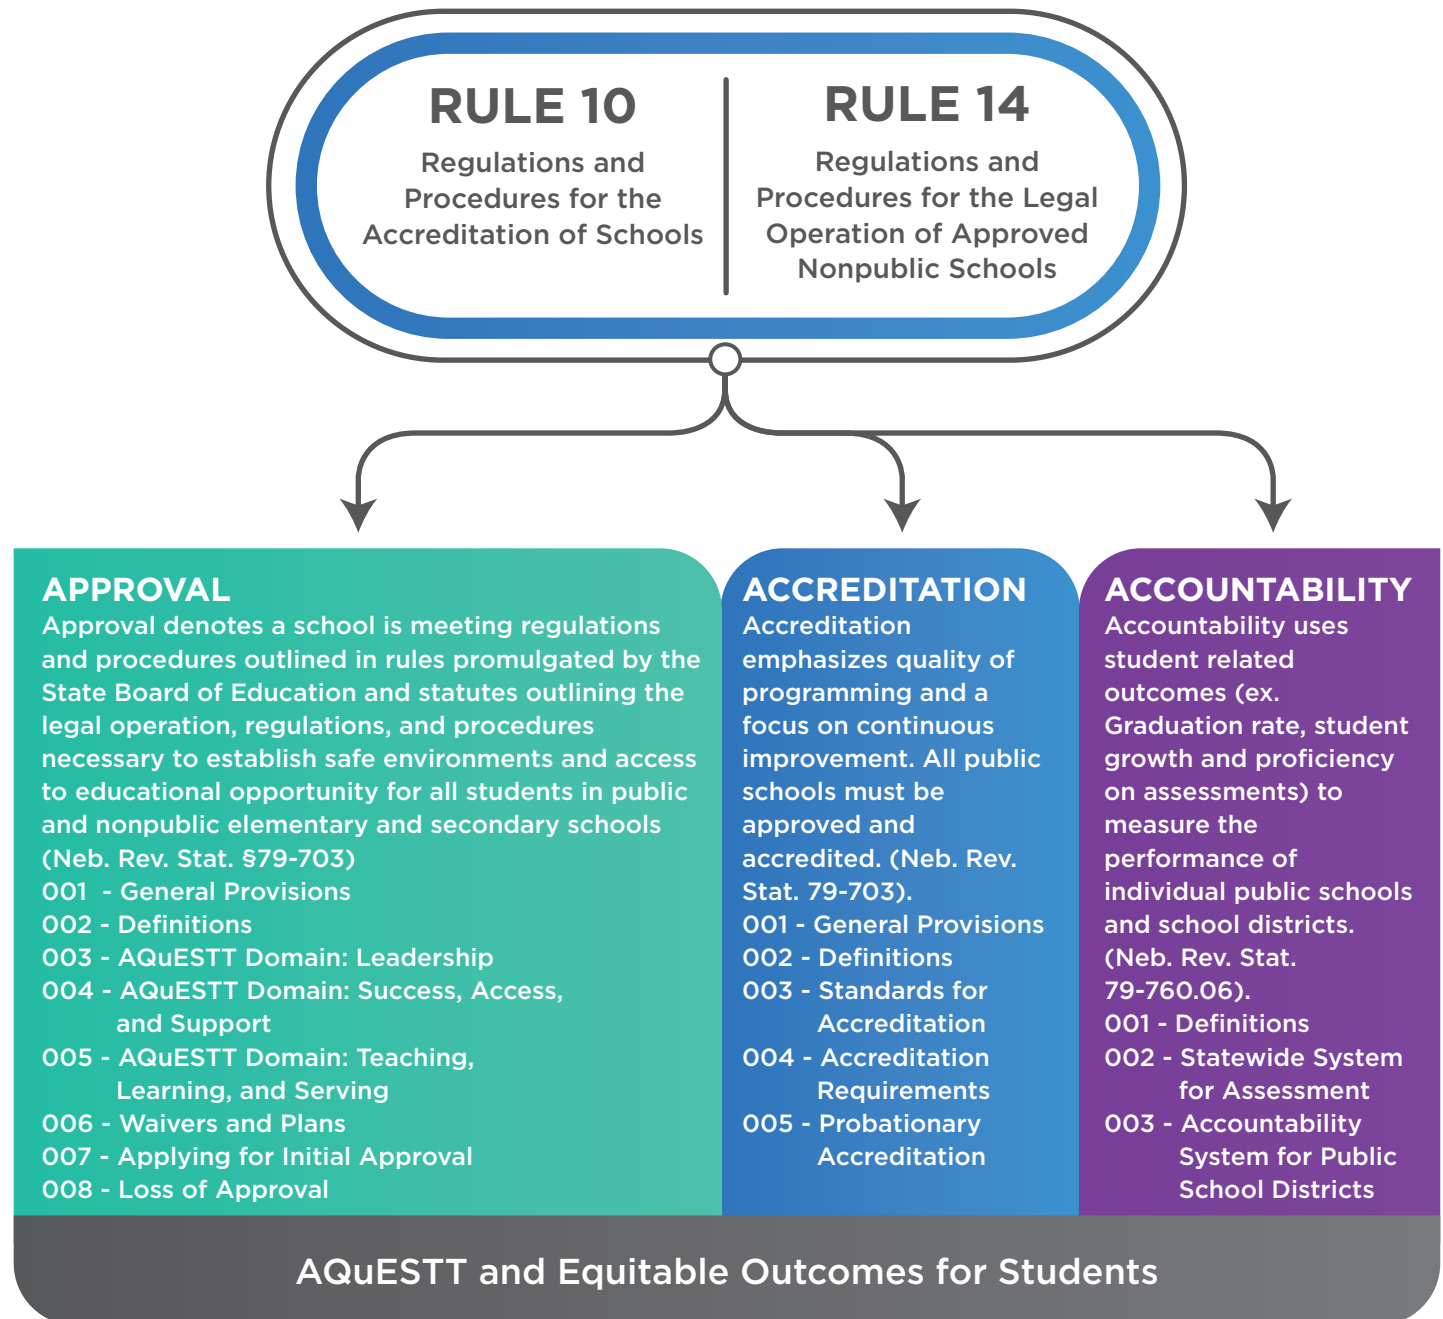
RULE 10
Regulations and Procedures for the Accreditation of Schools

RULE 14
Regulations and Procedures for the Legal Operation of Approved Nonpublic Schools

APPROVAL
Approval denotes a school is meeting regulations and procedures outlined in rules promulgated by the State Board of Education and statutes outlining the legal operation, regulations, and procedures necessary to establish safe environments and access to educational opportunity for all students in public and nonpublic elementary and secondary schools (Neb. Rev. Stat. §79-703)
001 - General Provisions
002 - Definitions
003 - AQuESTT Domain: Leadership
004 - AQuESTT Domain: Success, Access, and Support
005 - AQuESTT Domain: Teaching, Learning, and Serving
006 - Waivers and Plans
007 - Applying for Initial Approval
008 - Loss of Approval

ACCREDITATION
Accreditation emphasizes quality of programming and a focus on continuous improvement. All public schools must be approved and accredited. (Neb. Rev. Stat. 79-703).
001 - General Provisions
002 - Definitions
003 - Standards for Accreditation
004 - Accreditation Requirements
005 - Probationary Accreditation

ACCOUNTABILITY
Accountability uses student related outcomes (ex. Graduation rate, student growth and proficiency on assessments) to measure the performance of individual public schools and school districts. (Neb. Rev. Stat. 79-760.06).
001 - Definitions
002 - Statewide System for Assessment
003 - Accountability System for Public School Districts

AQuESTT and Equitable Outcomes for Students